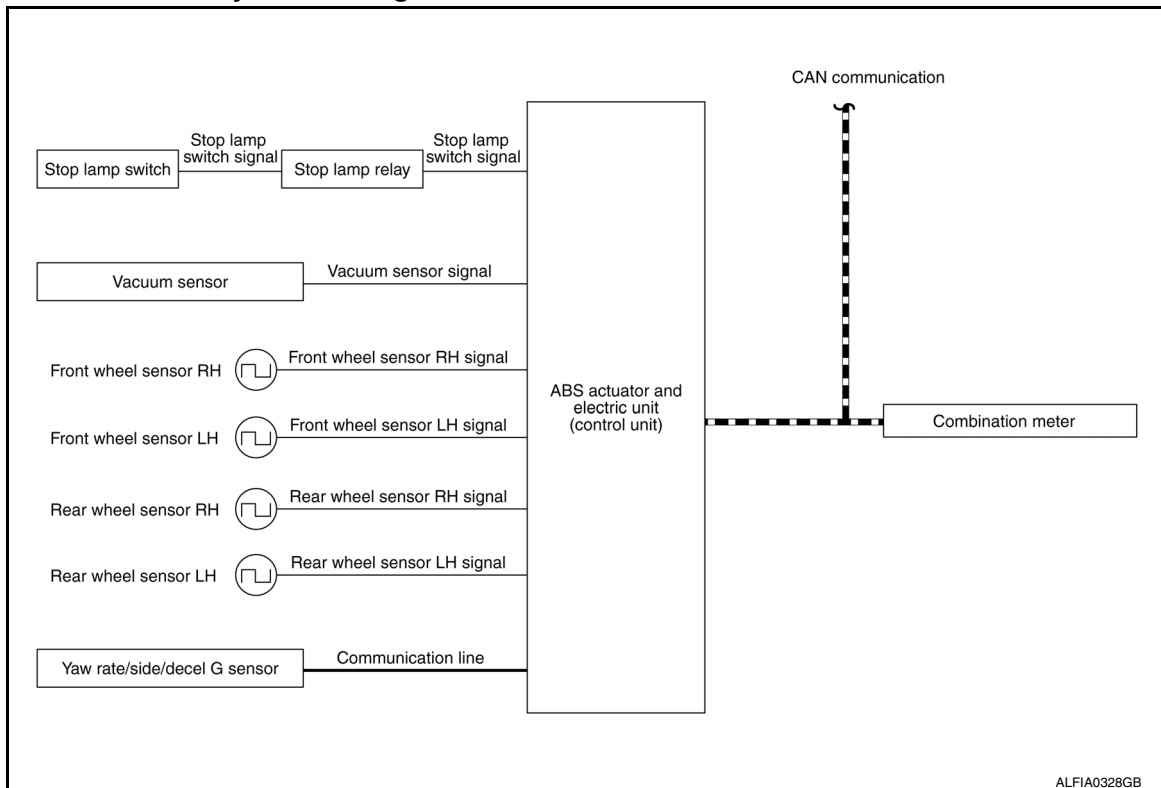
CAN communication

Stop lamp switch

Stop lamp switch signal

Stop lamp relay

Stop lamp switch signal

Vacuum sensor

Vacuum sensor signal

Front wheel sensor RH

Front wheel sensor RH signal

Front wheel sensor LH

Front wheel sensor LH signal

Rear wheel sensor RH

Rear wheel sensor RH signal

Rear wheel sensor LH

Rear wheel sensor LH signal

Yaw rate/side/decel G sensor

Communication line

ABS actuator and electric unit (control unit)

Combination meter

ALFIA0328GB